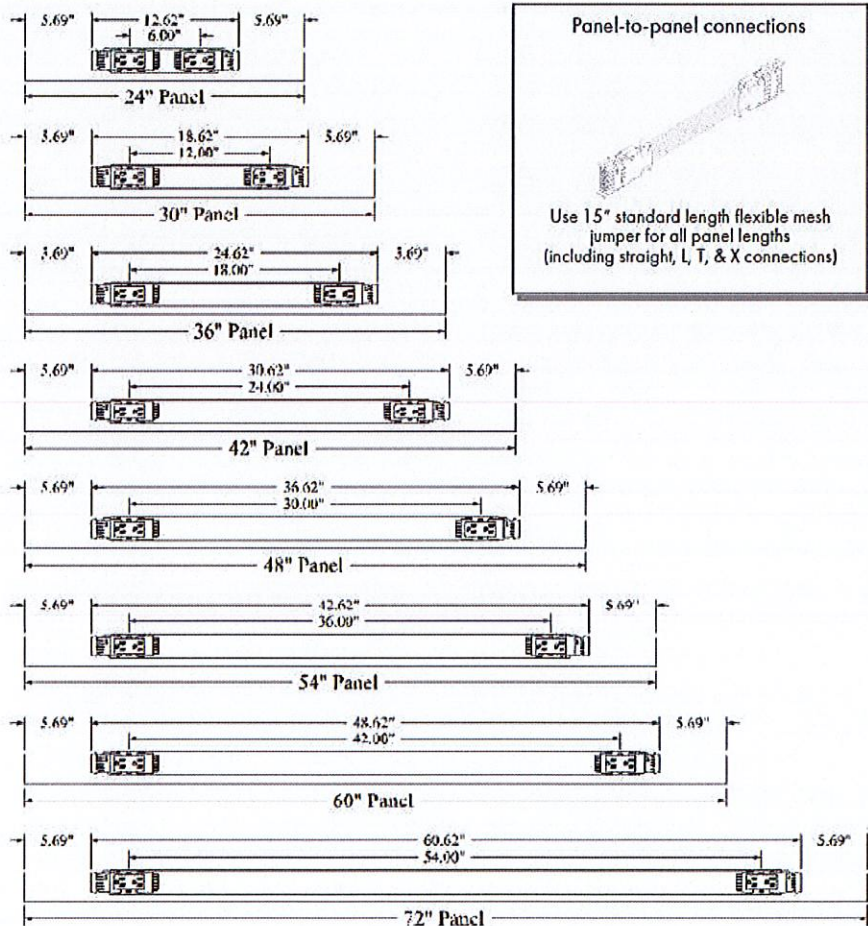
5.69" 12.62" 6.00" 5.69"
24" Panel

3.69" 18.62" 12.00" 5.69"
30" Panel

3.69" 24.62" 18.00" 3.69"
36" Panel

5.69" 30.62" 24.00" 5.69"
42" Panel

5.69" 36.62" 30.00" 5.69"
48" Panel

5.69" 42.62" 36.00" 5.69"
54" Panel

5.69" 48.62" 42.00" 5.69"
60" Panel

5.69" 60.62" 54.00" 5.69"
72" Panel

Panel-to-panel connections

Use 15" standard length flexible mesh jumper for all panel lengths (including straight, L, T, & X connections)